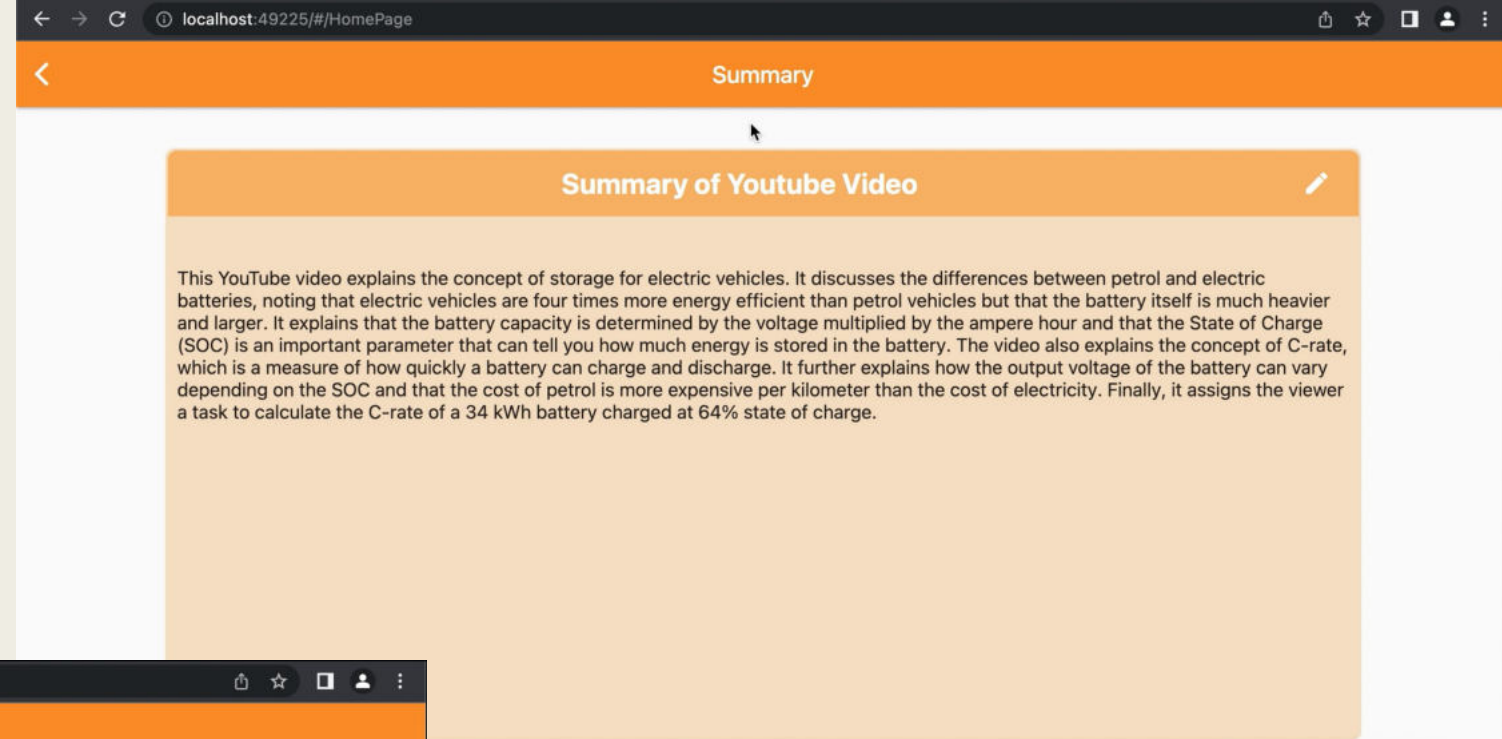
localhost:49225/#/HomePage

Summary

Summary of Youtube Video

This YouTube video explains the concept of storage for electric vehicles. It discusses the differences between petrol and electric batteries, noting that electric vehicles are four times more energy efficient than petrol vehicles but that the battery itself is much heavier and larger. It explains that the battery capacity is determined by the voltage multiplied by the ampere hour and that the State of Charge (SOC) is an important parameter that can tell you how much energy is stored in the battery. The video also explains the concept of C-rate, which is a measure of how quickly a battery can charge and discharge. It further explains how the output voltage of the battery can vary depending on the SOC and that the cost of petrol is more expensive per kilometer than the cost of electricity. Finally, it assigns the viewer a task to calculate the C-rate of a 34 kWh battery charged at 64% state of charge.